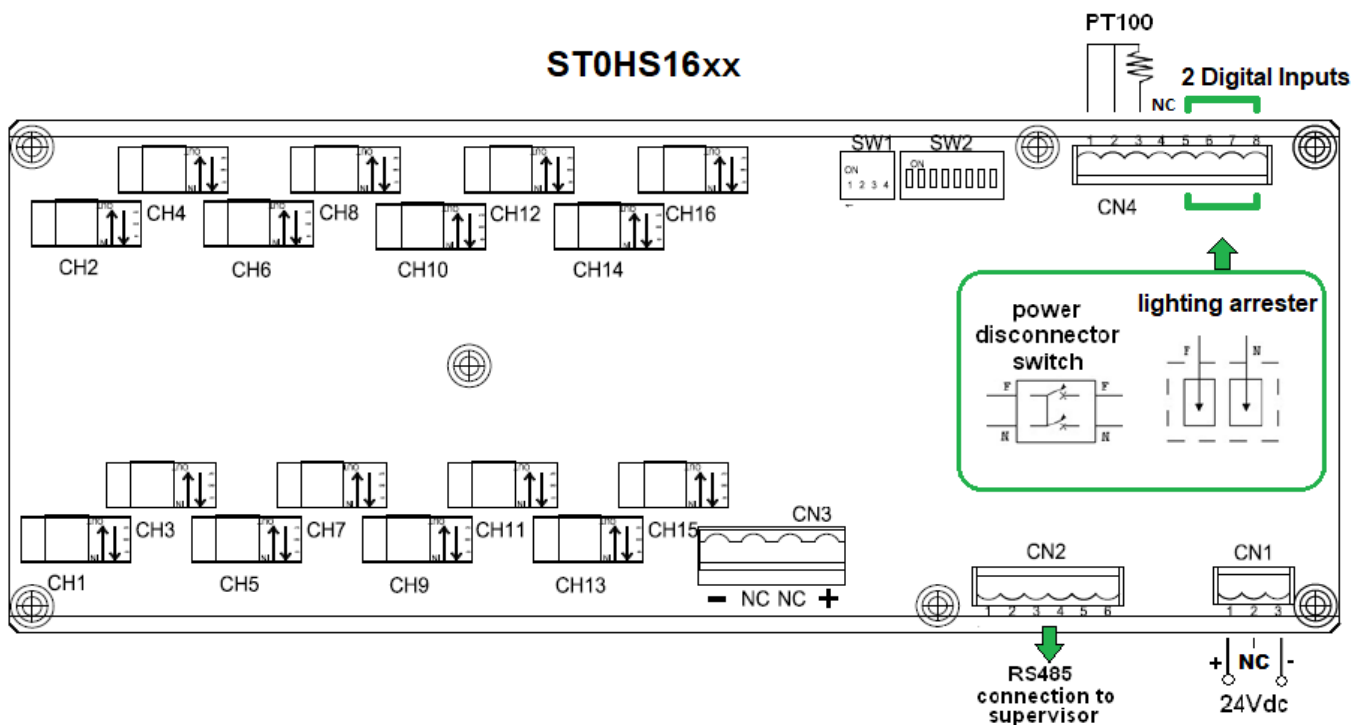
ST0HS16xx

PT100

NC

2 Digital Inputs

SW1 SW2

ON 1 2 3 4

ON

1 2 3 4 5 6 7 8

CN4

CH4 CH8 CH12 CH16

CH2 CH6 CH10 CH14

power disconnector switch

F F

N N

lighting arrester

F N

CH3 CH7 CH11 CH15

CH1 CH5 CH9 CH13

CN3

− NC NC +

CN2

1 2 3 4 5 6

CN1

1 2 3

RS485 connection to supervisor

+ NC -

24Vdc